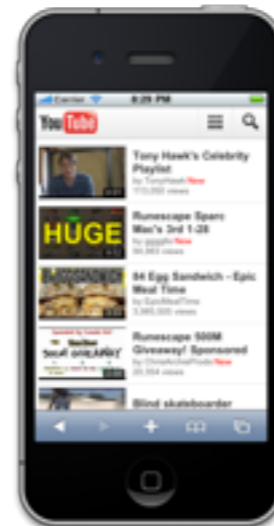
Carrier 8:29 PM

YouTube

Tony Hawk's Celebrity Playlist
by TonyHawk New
110,000 views
0:41

HUGE
Runescape Sparc Mac's 3rd 1-28
by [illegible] New
59,665 views

84 Egg Sandwich – Epic Meal Time
by EpicMealTime
3,985,000 views

Runescape 500M Giveaway! Sponsored
by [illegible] New
29,504 views

Blind skateboarder